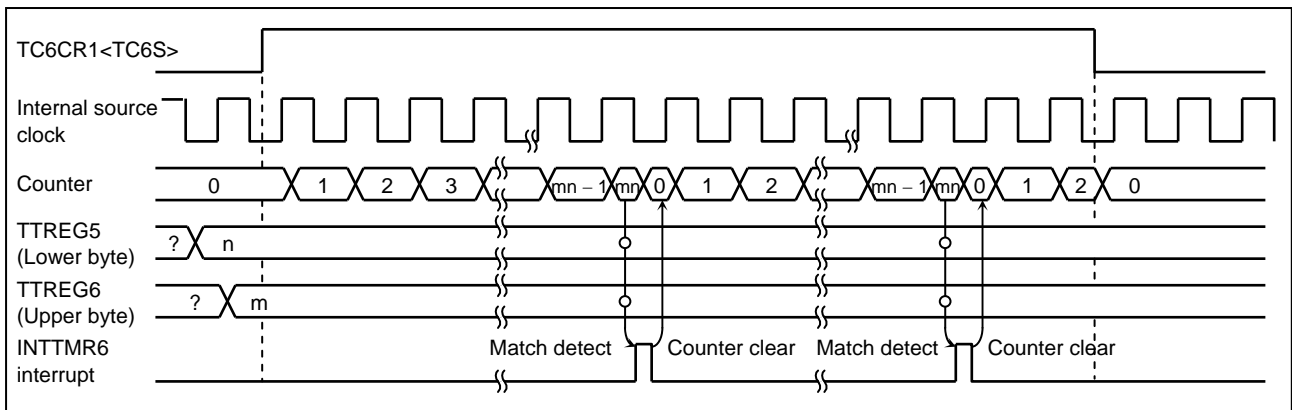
TC6CR1<TC6S>

Internal source clock

Counter 0 1 2 3 mn – 1 mn 0 1 2 mn – 1 mn 0 1 2 0

TTREG5 (Lower byte) ? n

TTREG6 (Upper byte) ? m

INTTMR6 interrupt

Match detect Counter clear Match detect Counter clear